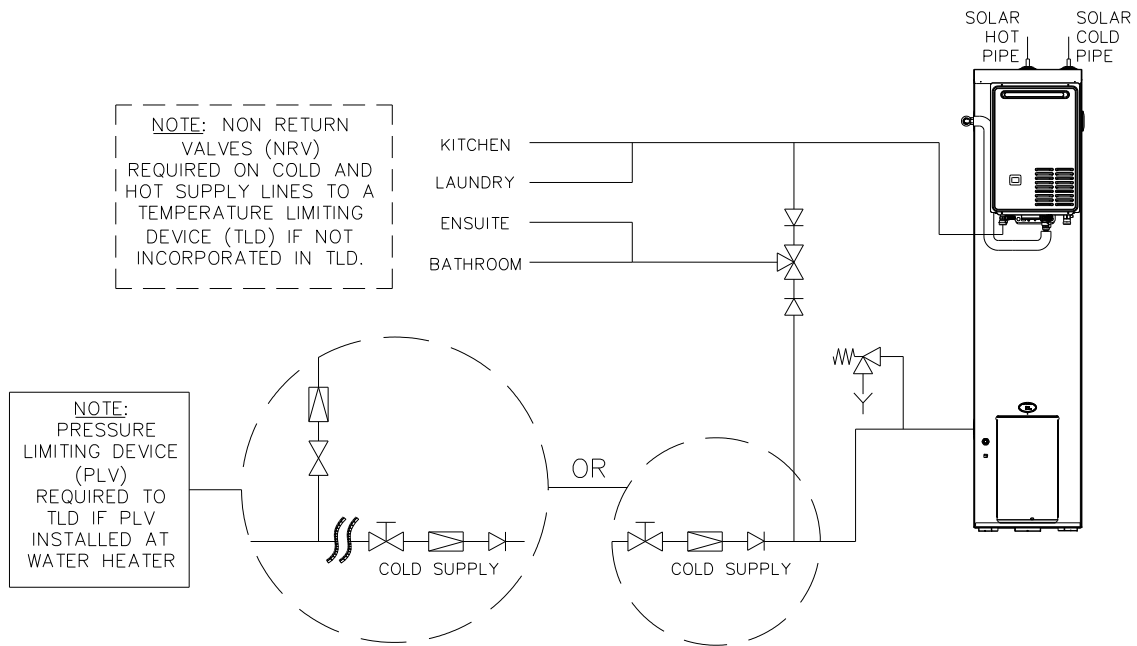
SOLAR HOT PIPE

SOLAR COLD PIPE

NOTE: NON RETURN VALVES (NRV) REQUIRED ON COLD AND HOT SUPPLY LINES TO A TEMPERATURE LIMITING DEVICE (TLD) IF NOT INCORPORATED IN TLD.

KITCHEN

LAUNDRY

ENSUITE

BATHROOM

NOTE: PRESSURE LIMITING DEVICE (PLV) REQUIRED TO TLD IF PLV INSTALLED AT WATER HEATER

OR

COLD SUPPLY

COLD SUPPLY